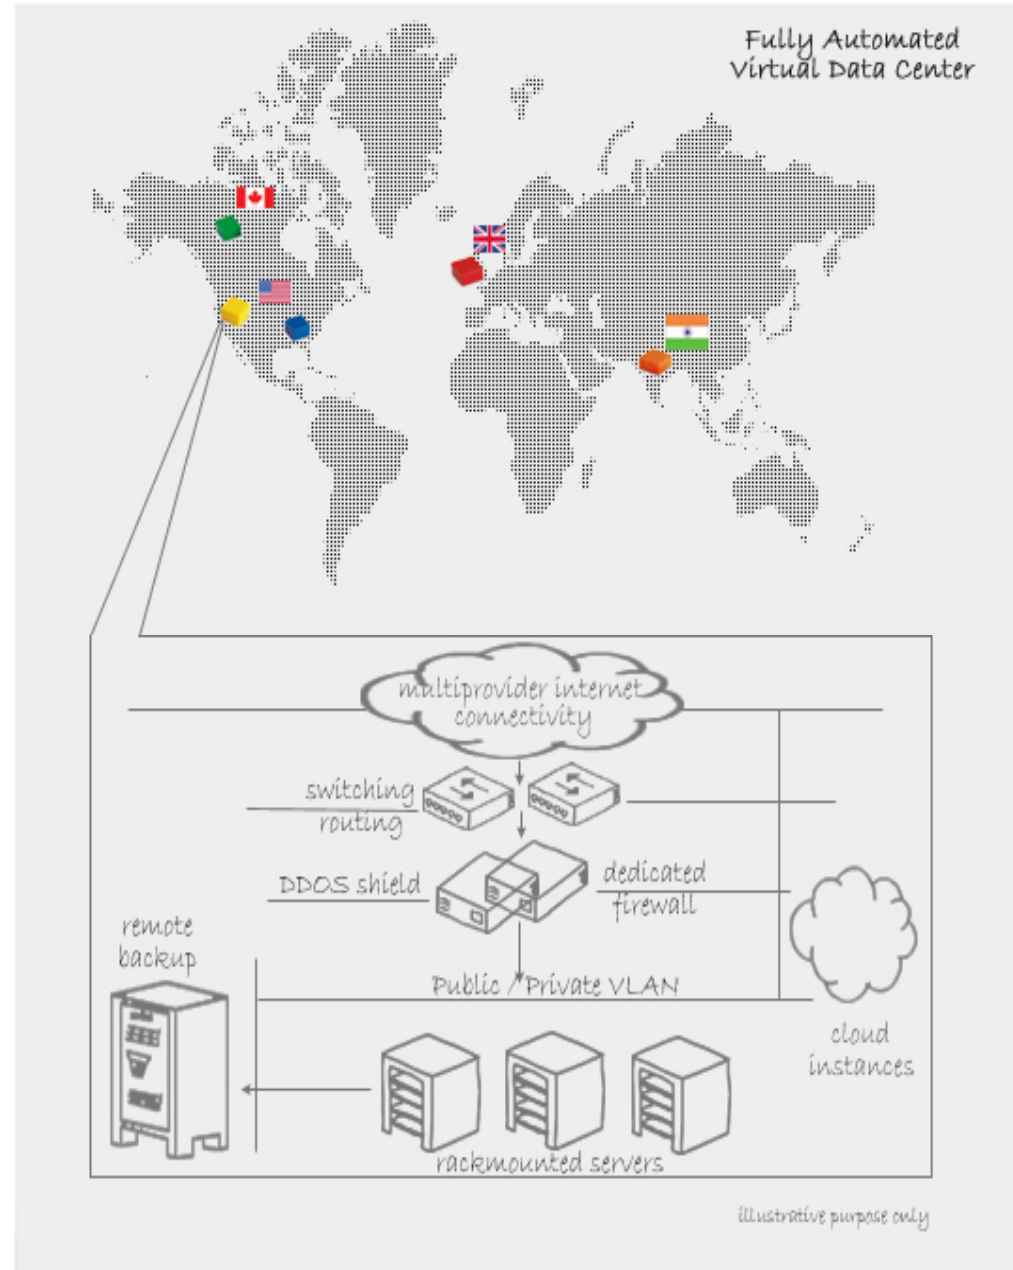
Fully Automated
Virtual Data Center

multiprovider internet connectivity

switching
routing

DDOS shield

dedicated
firewall

remote
backup

Public / Private VLAN

cloud
instances

rackmounted servers

illustrative purpose only